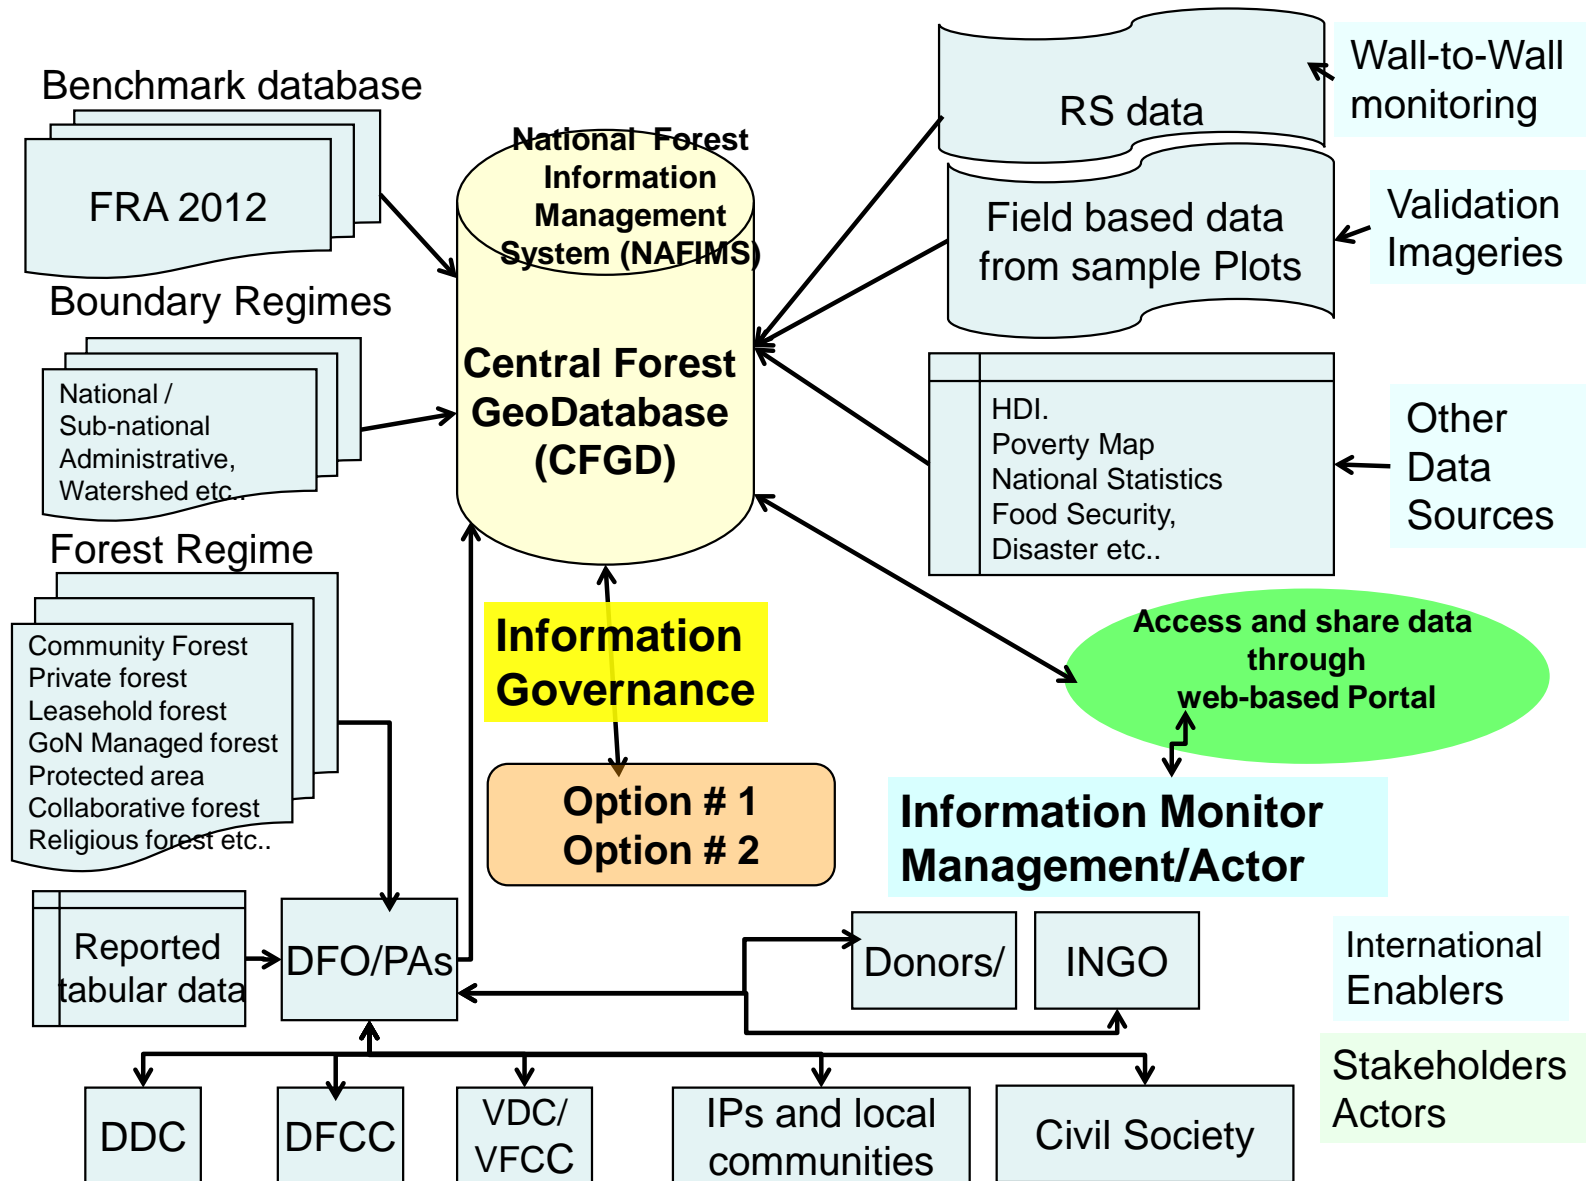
Benchmark database

FRA 2012

Boundary Regimes

National / Sub-national Administrative, Watershed etc..

Forest Regime

Community Forest
Private forest
Leasehold forest
GoN Managed forest
Protected area
Collaborative forest
Religious forest etc..

National Forest Information Management System (NAFIMS)

Central Forest GeoDatabase (CFGD)

RS data

Wall-to-Wall monitoring

Field based data from sample Plots

Validation Imageries

HDI.
Poverty Map
National Statistics
Food Security,
Disaster etc..

Other Data Sources

Information Governance

Option # 1
Option # 2

Access and share data through web-based Portal

Information Monitor Management/Actor

Reported tabular data

DFO/PAs

Donors/

INGO

International Enablers

Stakeholders Actors

DDC

DFCC

VDC/ VFCC

IPs and local communities

Civil Society